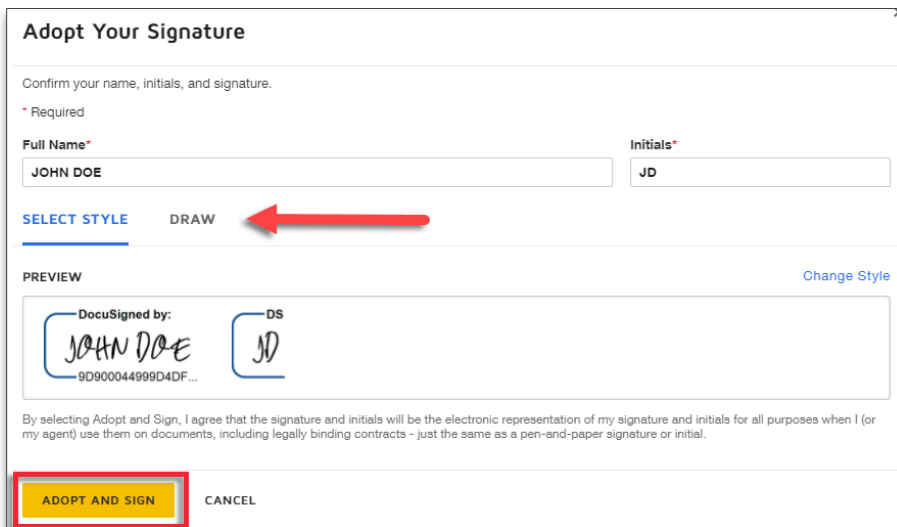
Adopt Your Signature

Confirm your name, initials, and signature.

* Required

Full Name*

JOHN DOE

Initials*

JD

SELECT STYLE DRAW

PREVIEW

Change Style

DocuSigned by:

JOHN DOE

9D900044999D4DF...

DS

JD

By selecting Adopt and Sign, I agree that the signature and initials will be the electronic representation of my signature and initials for all purposes when I (or my agent) use them on documents, including legally binding contracts - just the same as a pen-and-paper signature or initial.

ADOPT AND SIGN

CANCEL